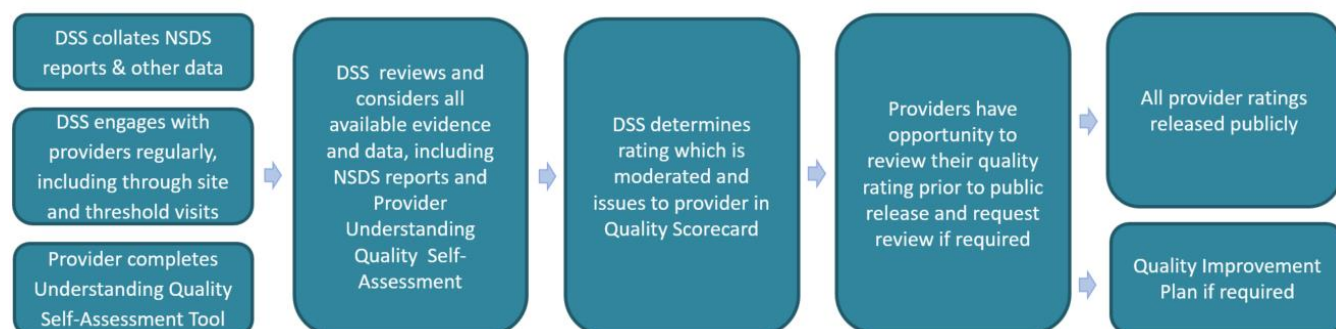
DSS collates NSDS reports & other data

DSS engages with providers regularly, including through site and threshold visits

Provider completes Understanding Quality Self-Assessment Tool

DSS reviews and considers all available evidence and data, including NSDS reports and Provider Understanding Quality Self-Assessment

DSS determines rating which is moderated and issues to provider in Quality Scorecard

Providers have opportunity to review their quality rating prior to public release and request review if required

All provider ratings released publicly

Quality Improvement Plan if required